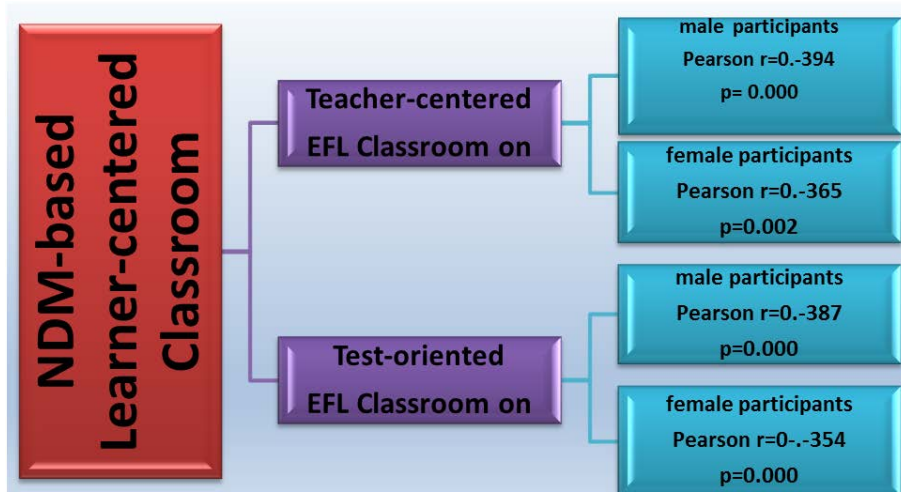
NDM-based Learner-centered Classroom

Teacher-centered EFL Classroom on

male participants
Pearson r=0.-394
p= 0.000

female participants
Pearson r=0.-365
p=0.002

Test-oriented EFL Classroom on

male participants
Pearson r=0.-387
p=0.000

female participants
Pearson r=0-.-354
p=0.000